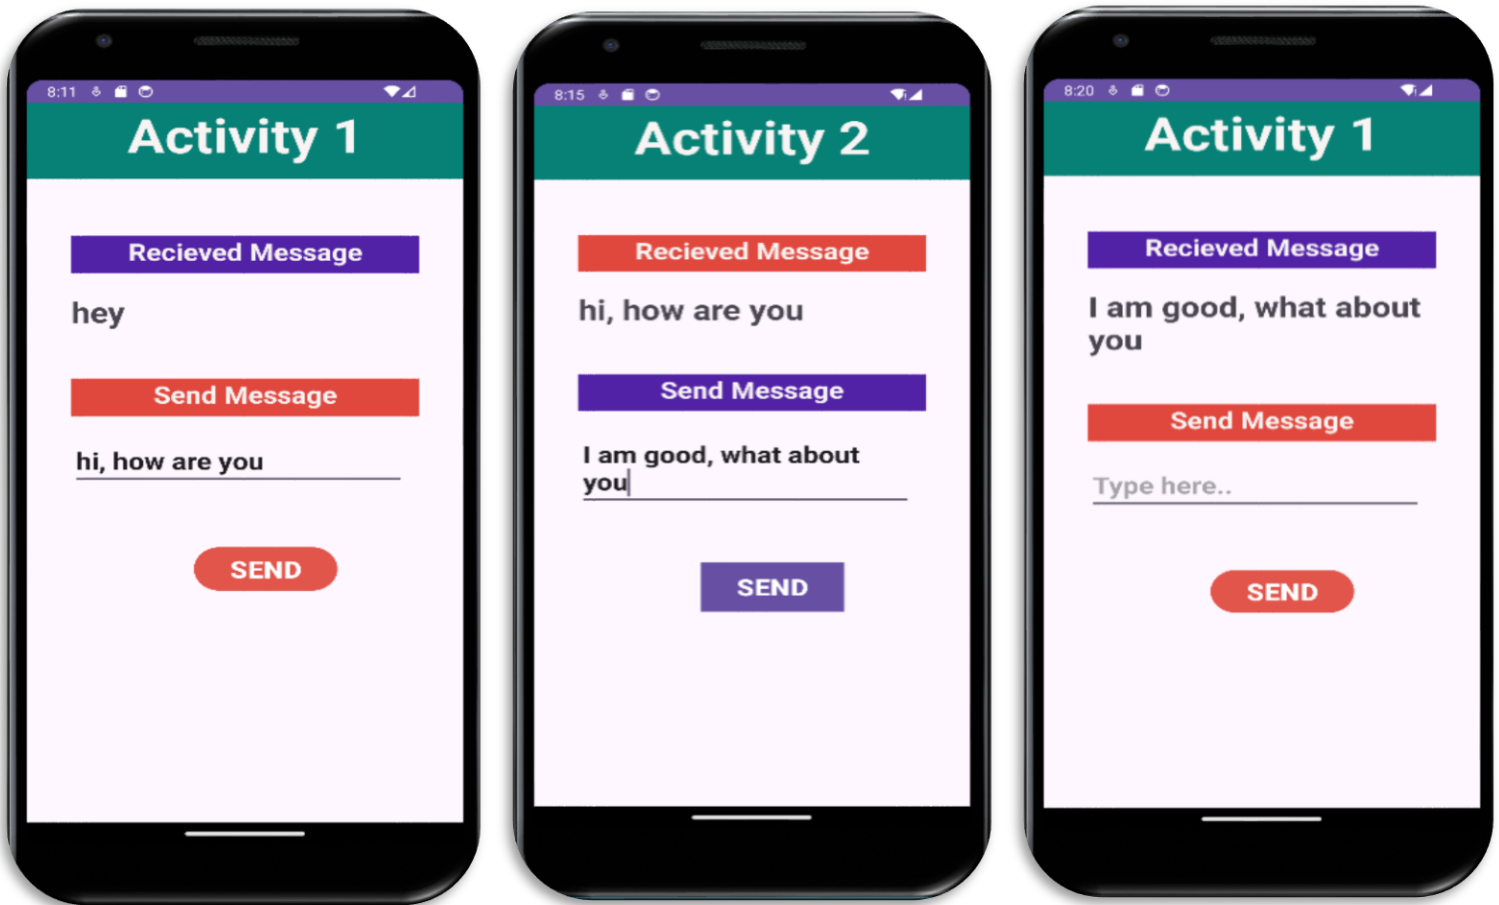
8:11

Activity 1

Recieved Message

hey

Send Message

hi, how are you

SEND

8:15

Activity 2

Recieved Message

hi, how are you

Send Message

I am good, what about you

SEND

8:20

Activity 1

Recieved Message

I am good, what about you

Send Message

Type here..

SEND